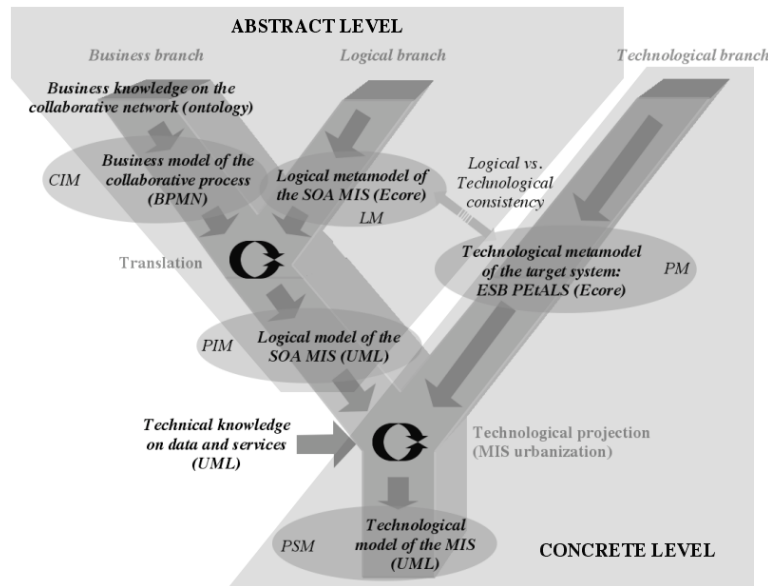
ABSTRACT LEVEL

Business branch

Logical branch

Technological branch

Business knowledge on the collaborative network (ontology)

CIM

Business model of the collaborative process (BPMN)

Logical metamodel of the SOA MIS (Ecore)

LM

Logical vs. Technological consistency

Translation

Technological metamodel of the target system: ESB PEtALS (Ecore)

PM

PIM

Logical model of the SOA MIS (UML)

Technical knowledge on data and services (UML)

Technological projection (MIS urbanization)

PSM

Technological model of the MIS (UML)

CONCRETE LEVEL